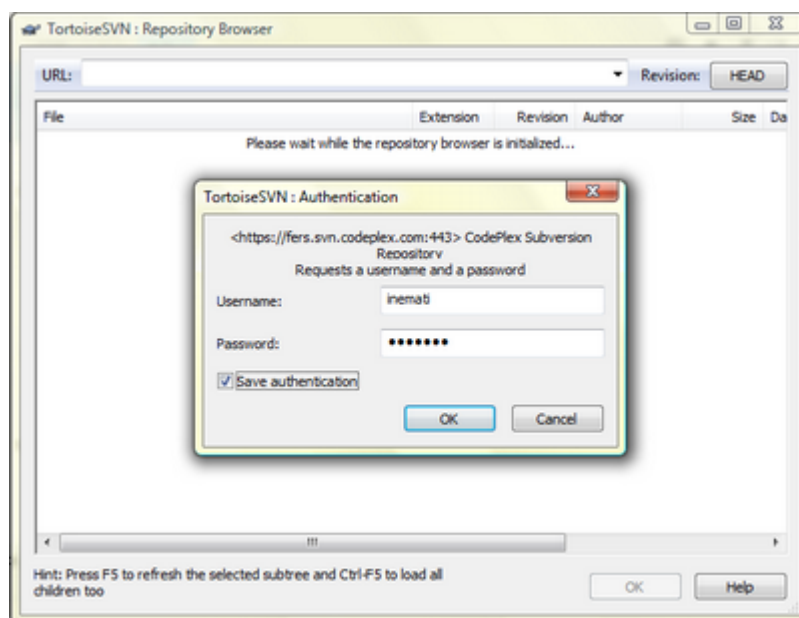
TortoiseSVN : Repository Browser

URL:

Revision: HEAD

File | Extension | Revision | Author | Size | Da

Please wait while the repository browser is initialized...

TortoiseSVN : Authentication

<https://fers.svn.codeplex.com:443> CodePlex Subversion Repository
Requests a username and a password

Username: inemati

Password: •••••••

Save authentication

OK Cancel

III

Hint: Press F5 to refresh the selected subtree and Ctrl-F5 to load all children too

OK Help